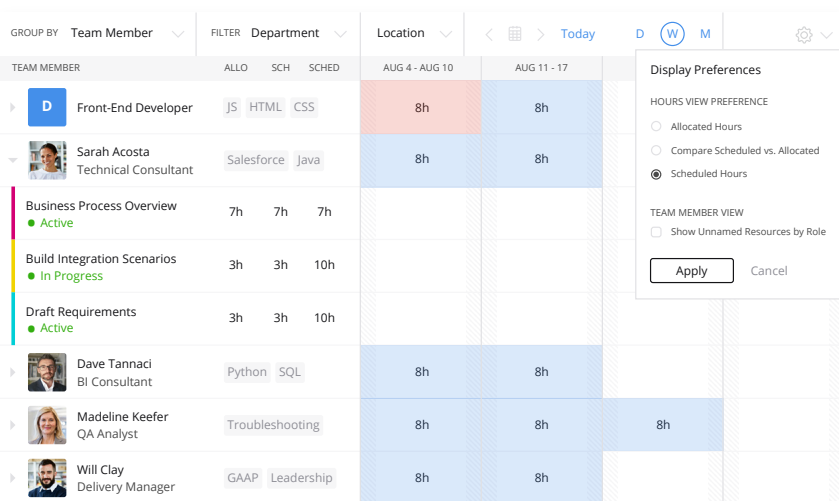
GROUP BY Team Member FILTER Department Location Today D W M

| TEAM MEMBER | ALLO | SCH | SCHED | AUG 4 - AUG 10 | AUG 11 - 17 | |
|---|---|---|---|---|---|---|
| D Front-End Developer JS HTML CSS | | | | 8h | 8h | |
| Sarah Acosta Technical Consultant Salesforce Java | | | | 8h | 8h | |
| Business Process Overview ● Active | 7h | 7h | 7h | | | |
| Build Integration Scenarios ● In Progress | 3h | 3h | 10h | | | |
| Draft Requirements ● Active | 3h | 3h | 10h | | | |
| Dave Tannaci BI Consultant Python SQL | | | | 8h | 8h | |
| Madeline Keefer QA Analyst Troubleshooting | | | | 8h | 8h | 8h |
| Will Clay Delivery Manager GAAP Leadership | | | | 8h | 8h | |

Display Preferences

HOURS VIEW PREFERENCE
Allocated Hours
Compare Scheduled vs. Allocated
Scheduled Hours

TEAM MEMBER VIEW
Show Unnamed Resources by Role

Apply Cancel